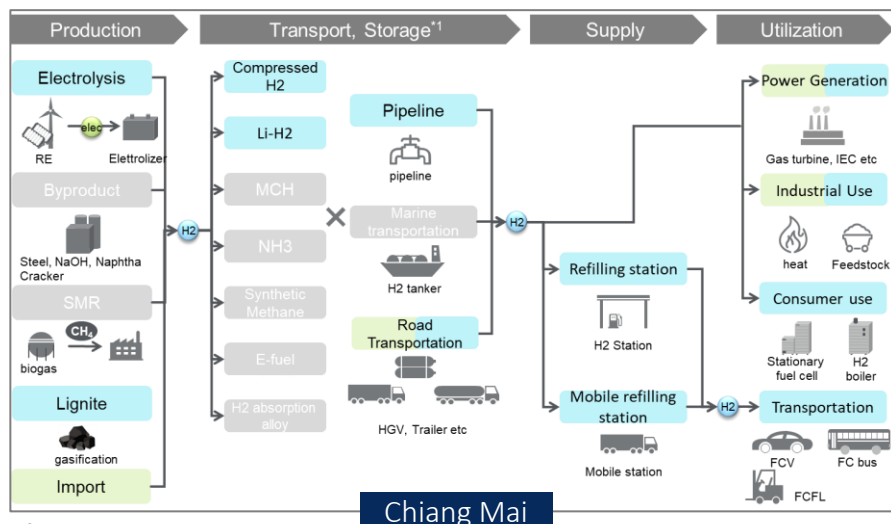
Production

Transport, Storage*1

Supply

Utilization

Electrolysis

elec

RE

Eletrolizer

Byproduct

Steel, NaOH, Naphtha Cracker

SMR

$CH_4$

biogas

Lignite

gasification

Import

H2

Compressed H2

Li-H2

MCH

NH3

Synthetic Methane

E-fuel

H2 absorption alloy

×

Pipeline

pipeline

Marine transportation

H2 tanker

Road Transportation

HGV, Trailer etc

H2

Refilling station

H2 Station

Mobile refilling station

Mobile station

H2

Power Generation

Gas turbine, IEC etc

Industrial Use

heat

Feedstock

Consumer use

Stationary fuel cell

H2 boiler

Transportation

FCV

FC bus

FCFL

Chiang Mai